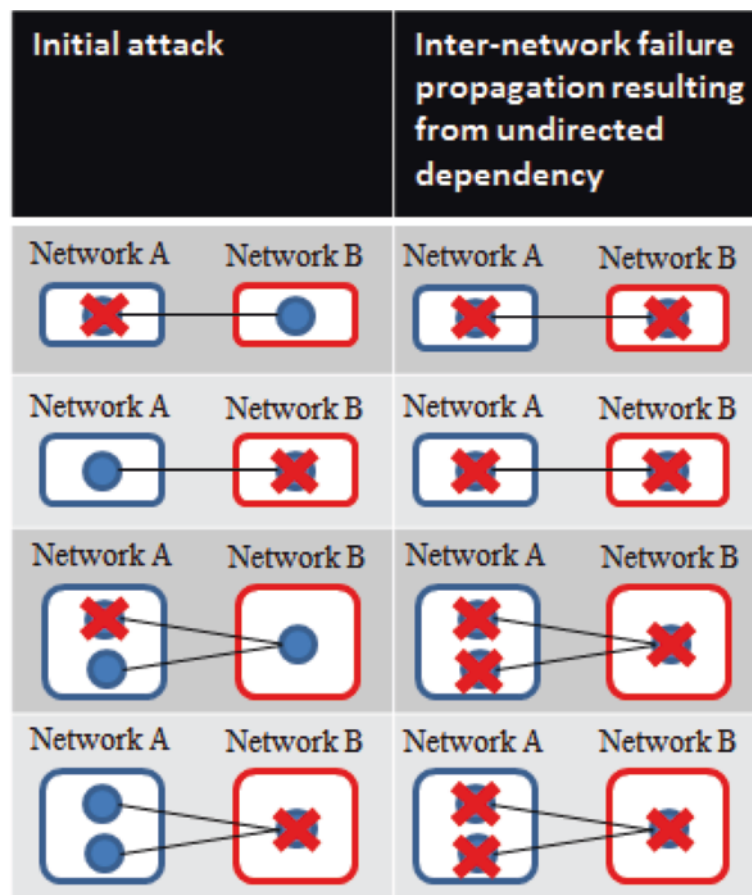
| Initial attack | Inter-network failure propagation resulting from undirected dependency |
|---|---|
| Network A Network B | Network A Network B |
| Network A Network B | Network A Network B |
| Network A Network B | Network A Network B |
| Network A Network B | Network A Network B |